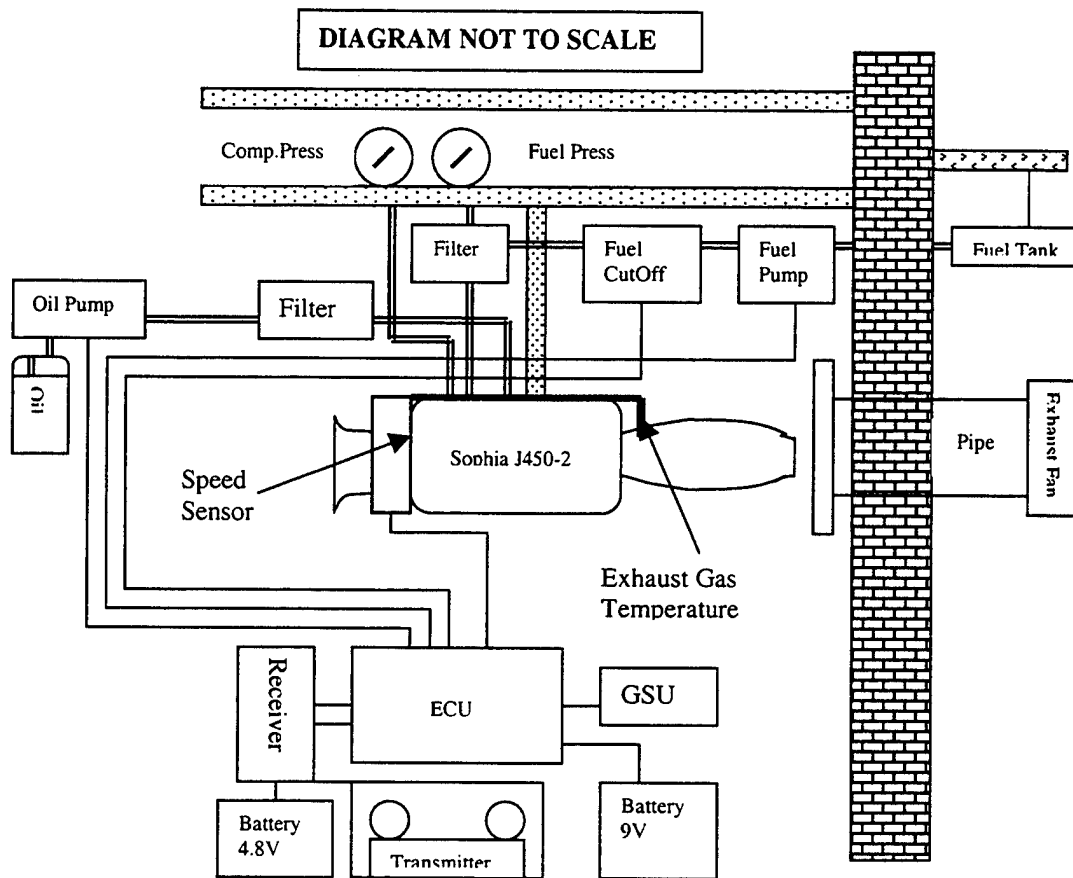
DIAGRAM NOT TO SCALE

Comp.Press

Fuel Press

Filter

Fuel CutOff

Fuel Pump

Fuel Tank

Oil Pump

Filter

Oil

Sophia J450-2

Speed Sensor

Exhaust Gas Temperature

Pipe

Exhaust Fan

Receiver

ECU

GSU

Battery 4.8V

Transmitter

Battery 9V